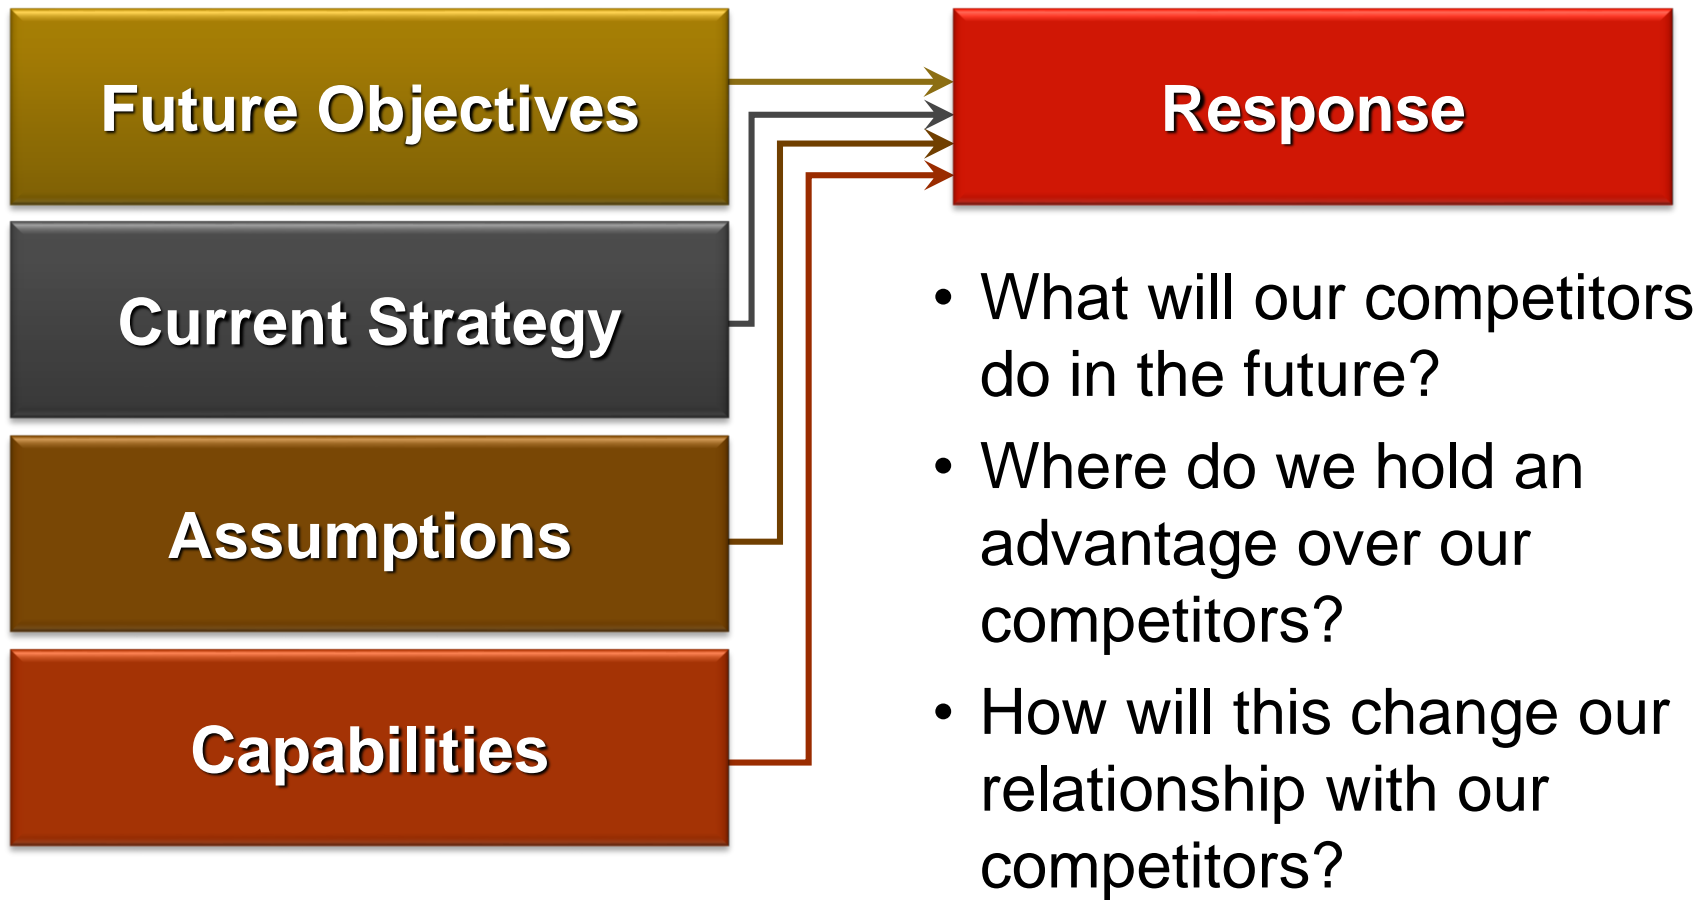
Future Objectives

Current Strategy

Assumptions

Capabilities

Response

- What will our competitors do in the future?
- Where do we hold an advantage over our competitors?
- How will this change our relationship with our competitors?